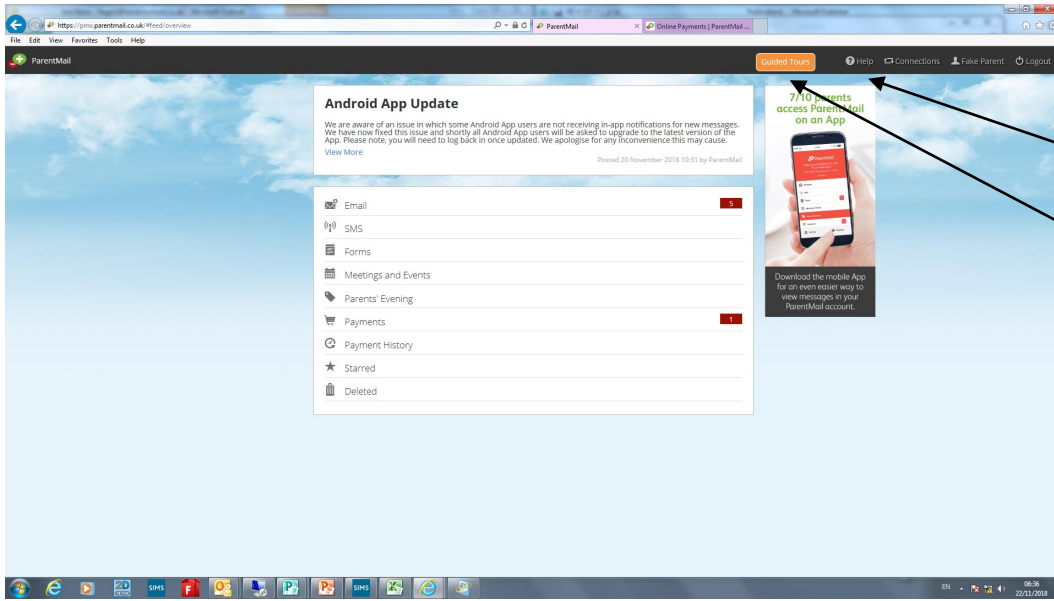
https://pmx.parentmail.co.uk/#feed/overview

ParentMail

Online Payments | ParentMail ...

File Edit View Favorites Tools Help

ParentMail

Guided Tours

Help Connections Fake Parent Logout

Android App Update

We are aware of an issue in which some Android App users are not receiving in-app notifications for new messages. We have now fixed this issue and shortly all Android App users will be asked to upgrade to the latest version of the App. Please note, you will need to log back in once updated. We apologise for any inconvenience this may cause.

View More

Posted 20 November 2018 10:31 by ParentMail

7/10 parents access ParentMail on an App

Download the mobile App for an even easier way to view messages in your ParentMail account.

Email 5

SMS

Forms

Meetings and Events

Parents' Evening

Payments 1

Payment History

Starred

Deleted

SIMS

SIMS

EN

08:36
22/11/2018